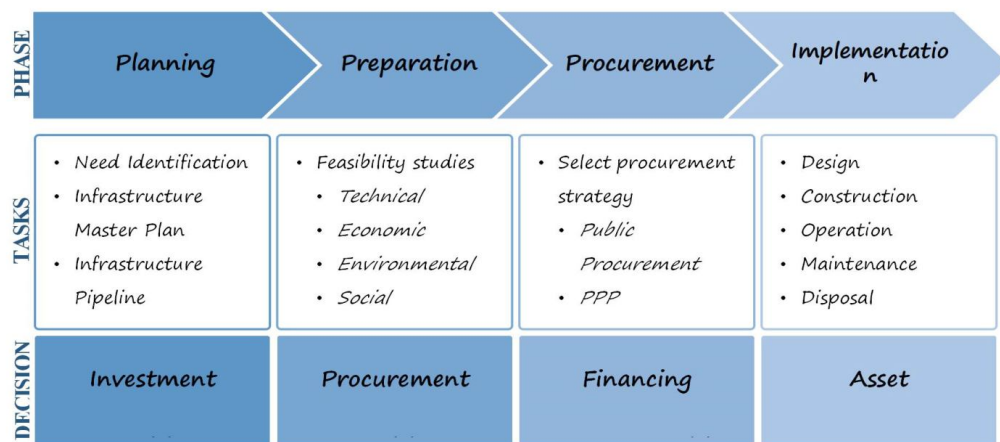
PHASE

Planning

Preparation

Procurement

Implementatio n

TASKS

• Need Identification
• Infrastructure Master Plan
• Infrastructure Pipeline

• Feasibility studies
  • Technical
  • Economic
  • Environmental
  • Social

• Select procurement strategy
  • Public Procurement
  • PPP

• Design
• Construction
• Operation
• Maintenance
• Disposal

DECISION

Investment

Procurement

Financing

Asset